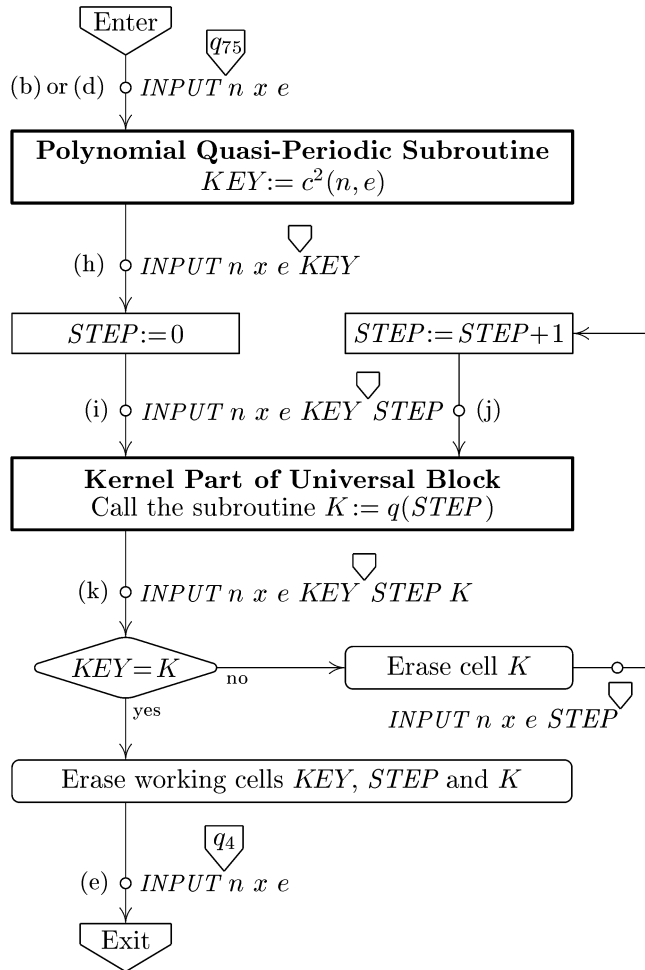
Enter

$q_{75}$

(b) or (d) $INPUT\ n\ x\ e$

**Polynomial Quasi-Periodic Subroutine**
$KEY := c^2(n, e)$

(h) $INPUT\ n\ x\ e\ KEY$

$STEP := 0$

$STEP := STEP + 1$

(i) $INPUT\ n\ x\ e\ KEY\ STEP$ (j)

**Kernel Part of Universal Block**
Call the subroutine $K := q(STEP)$

(k) $INPUT\ n\ x\ e\ KEY\ STEP\ K$

$KEY = K$

no

Erase cell $K$

$INPUT\ n\ x\ e\ STEP$

yes

Erase working cells $KEY$, $STEP$ and $K$

$q_4$

(e) $INPUT\ n\ x\ e$

Exit